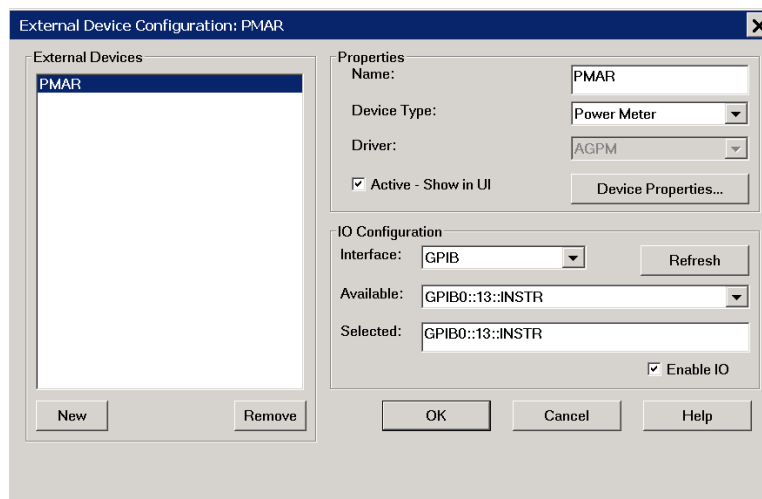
External Device Configuration: PMAR

External Devices

PMAR

New

Remove

Properties

Name: PMAR

Device Type: Power Meter

Driver: AGPM

☑ Active - Show in UI

Device Properties...

IO Configuration

Interface: GPIB

Refresh

Available: GPIB0::13::INSTR

Selected: GPIB0::13::INSTR

☑ Enable IO

OK

Cancel

Help